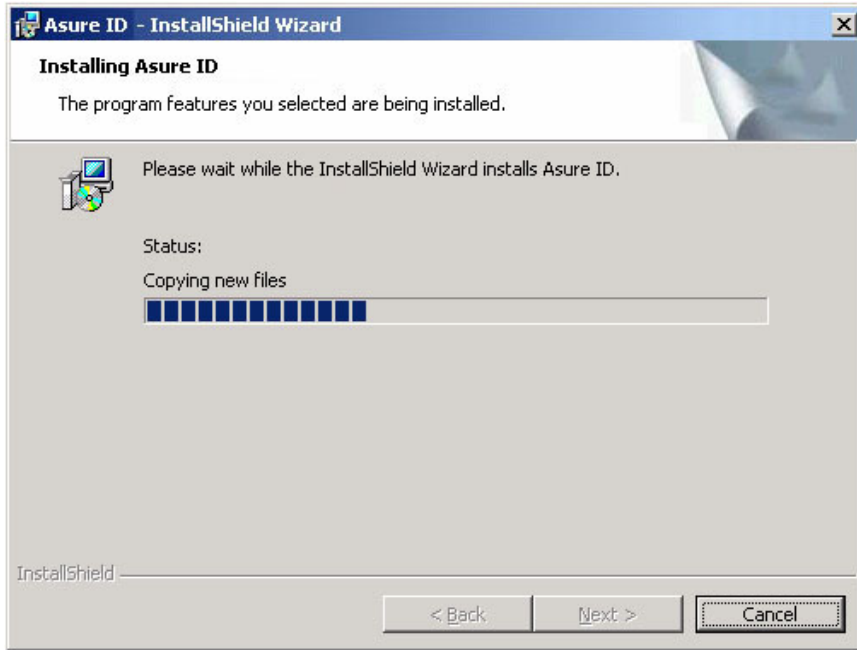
Asure ID - InstallShield Wizard

Installing Asure ID

The program features you selected are being installed.

Please wait while the InstallShield Wizard installs Asure ID.

Status:

Copying new files

InstallShield

< Back

Next >

Cancel